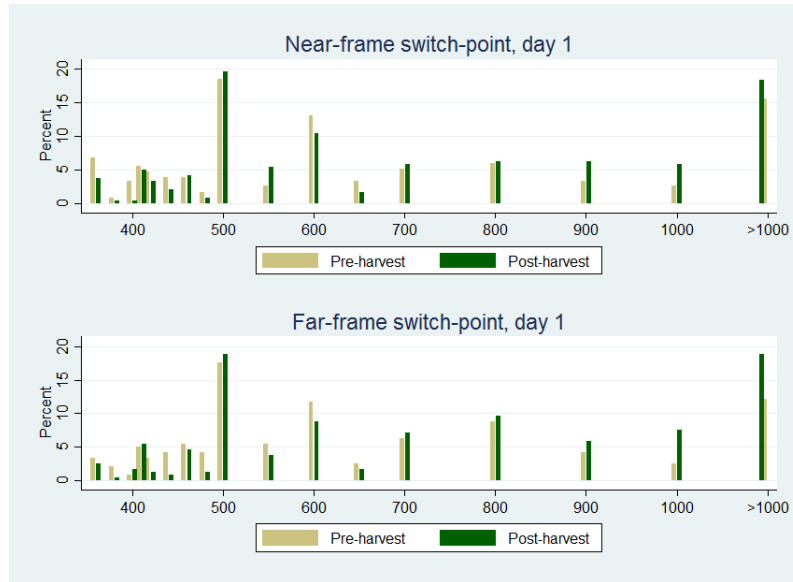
Near-frame switch-point, day 1

Percent

20
15
10
5
0

400
500
600
700
800
900
1000
>1000

Pre-harvest
Post-harvest

Far-frame switch-point, day 1

Percent

20
15
10
5
0

400
500
600
700
800
900
1000
>1000

Pre-harvest
Post-harvest